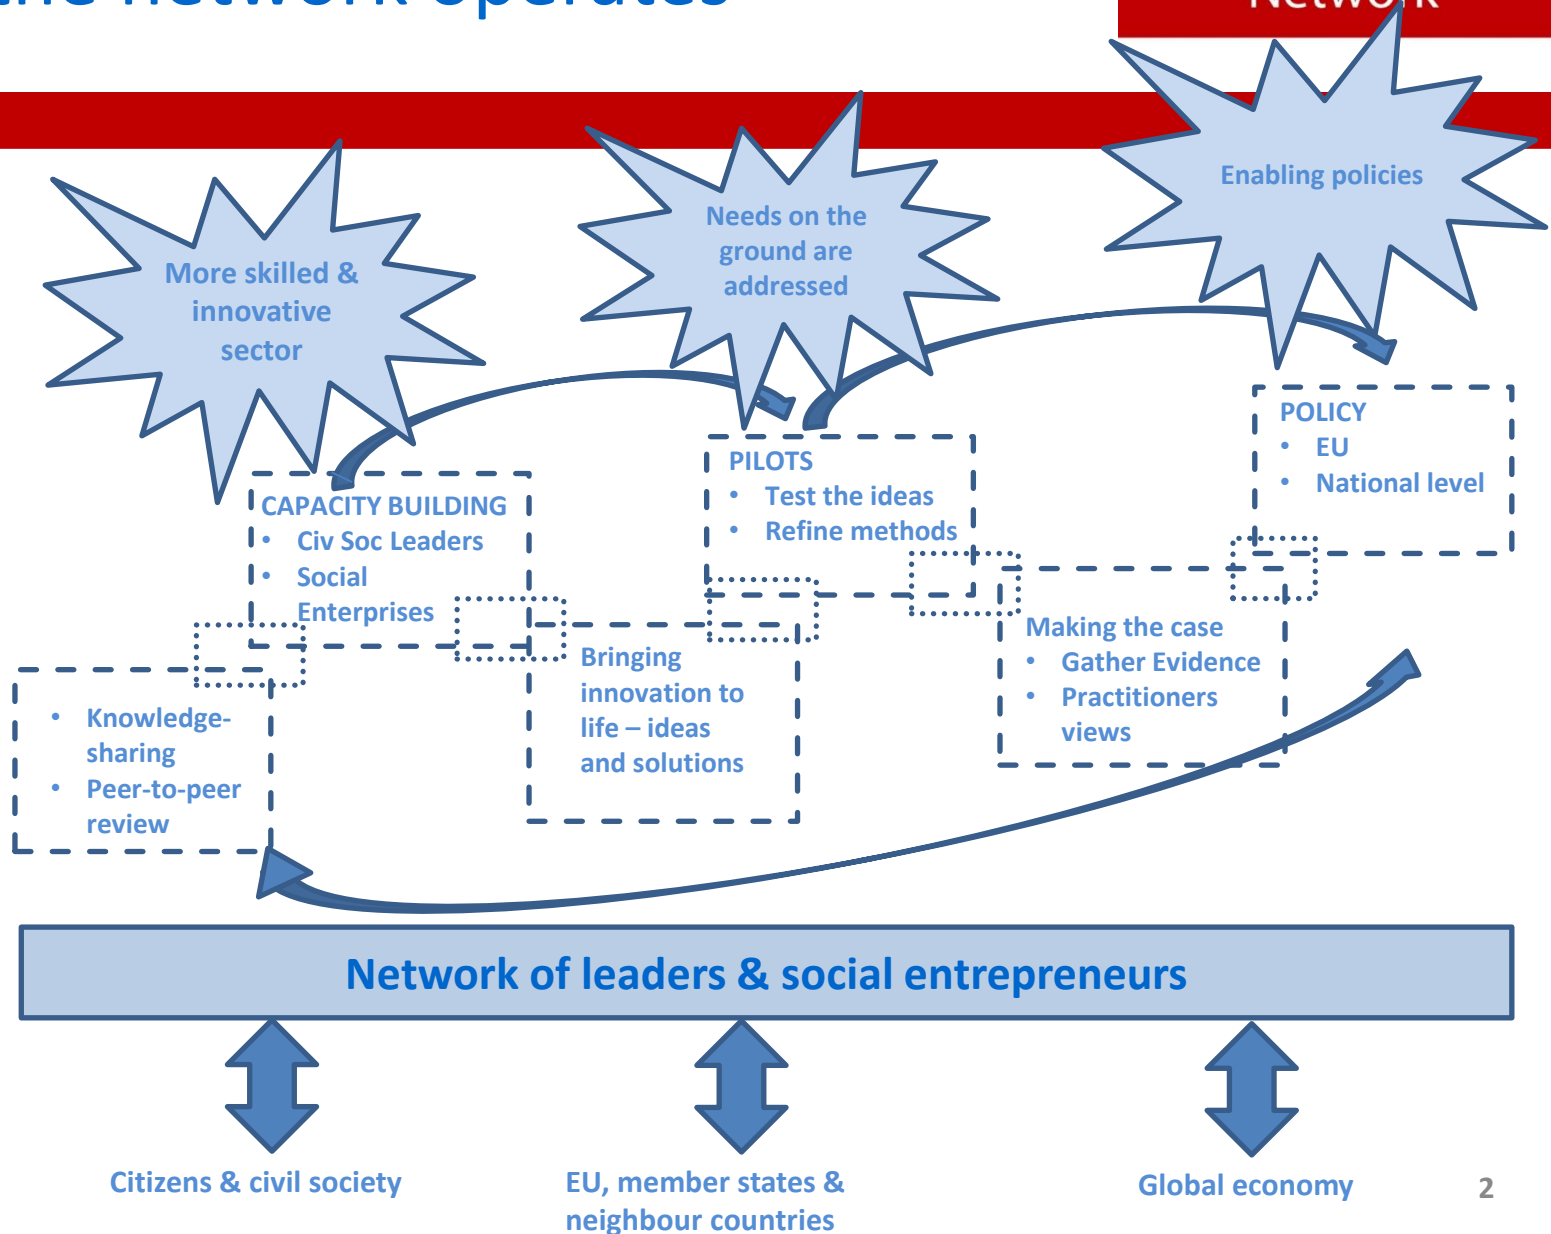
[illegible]

More skilled & innovative sector

Needs on the ground are addressed

Enabling policies

CAPACITY BUILDING
• Civ Soc Leaders
• Social Enterprises

PILOTS
• Test the ideas
• Refine methods

POLICY
• EU
• National level

• Knowledge-sharing
• Peer-to-peer review

Bringing innovation to life – ideas and solutions

Making the case
• Gather Evidence
• Practitioners views

Network of leaders & social entrepreneurs

Citizens & civil society

EU, member states & neighbour countries

Global economy

2